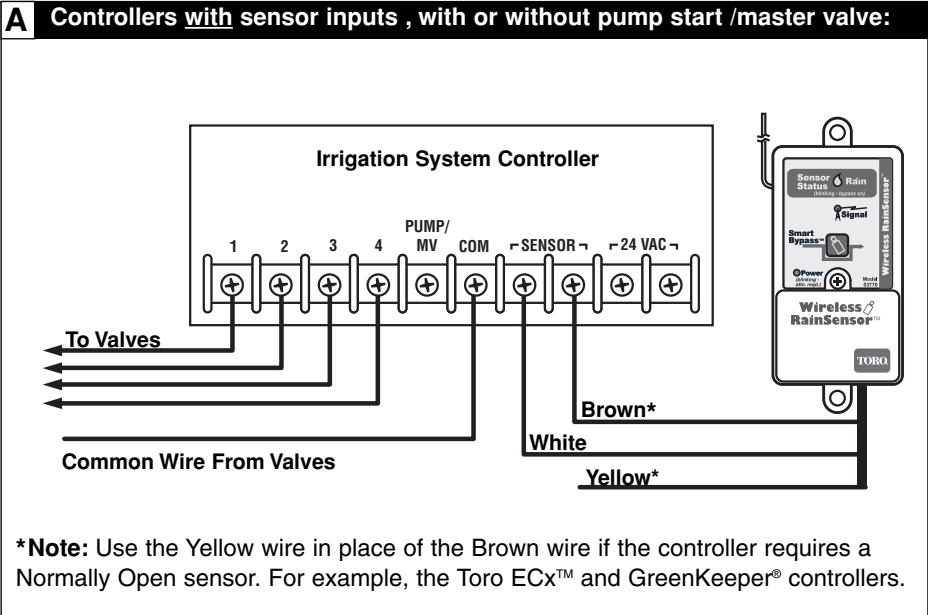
A Controllers with sensor inputs , with or without pump start /master valve:

Irrigation System Controller

1 2 3 4 PUMP/ MV COM SENSOR 24 VAC

To Valves

Common Wire From Valves

Brown*

White

Yellow*

Sensor Status Rain (blinking - bypass on)

Signal

Smart Bypass

Power (blinking - attn. reqd.)

Model 53770

Wireless RainSensor

Wireless RainSensor™

TORO

*Note: Use the Yellow wire in place of the Brown wire if the controller requires a Normally Open sensor. For example, the Toro ECx™ and GreenKeeper® controllers.